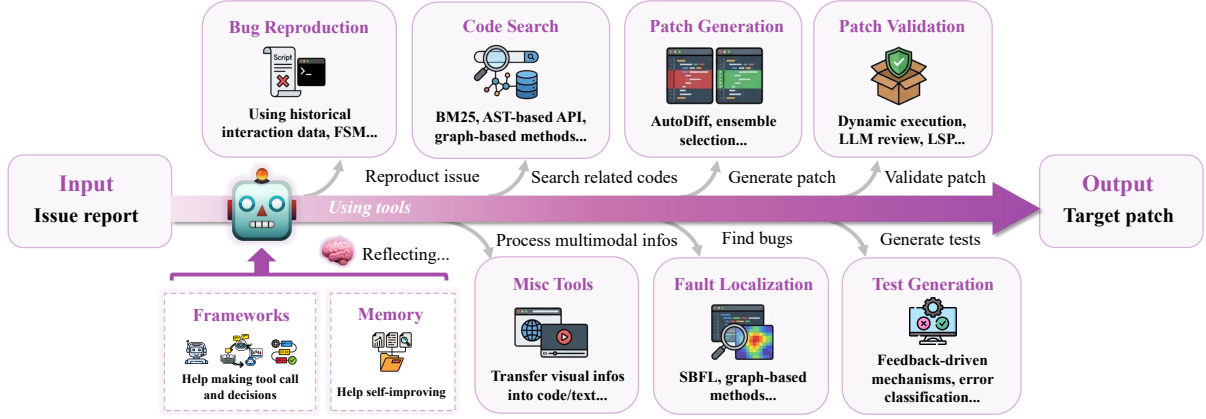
Bug Reproduction

Script

Using historical interaction data, FSM...

Code Search

BM25, AST-based API, graph-based methods...

Patch Generation

AutoDiff, ensemble selection...

Patch Validation

Dynamic execution, LLM review, LSP...

Input
Issue report

Reproduct issue

Search related codes

Generate patch

Validate patch

Using tools

Output
Target patch

Reflecting...

Process multimodal infos

Find bugs

Generate tests

Frameworks

Help making tool call and decisions

Memory

Help self-improving

Misc Tools

Transfer visual infos into code/text...

Fault Localization

SBFL, graph-based methods...

Test Generation

Feedback-driven mechanisms, error classification...